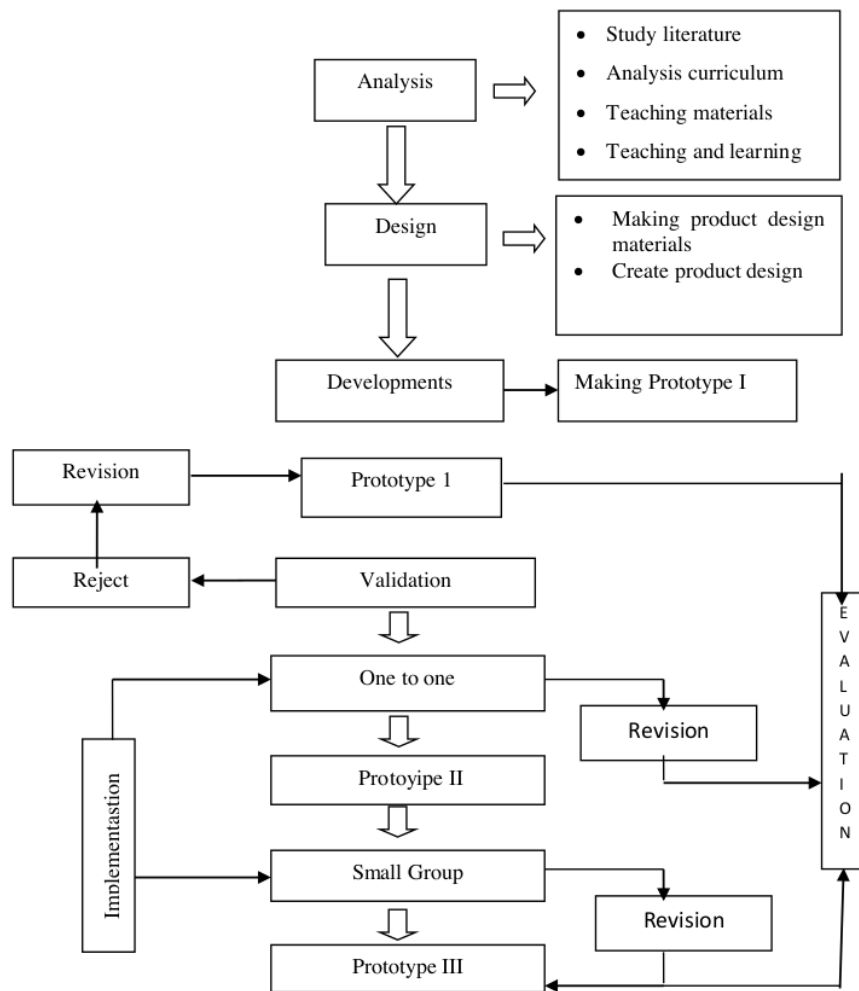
Analysis

- Study literature
- Analysis curriculum
- Teaching materials
- Teaching and learning

Design

- Making product design materials
- Create product design

Developments

Making Prototype I

Revision

Prototype 1

Reject

Validation

E V A L U A T I O N

One to one

Revision

Imblementastion

Protoyipe II

Small Group

Revision

Prototype III